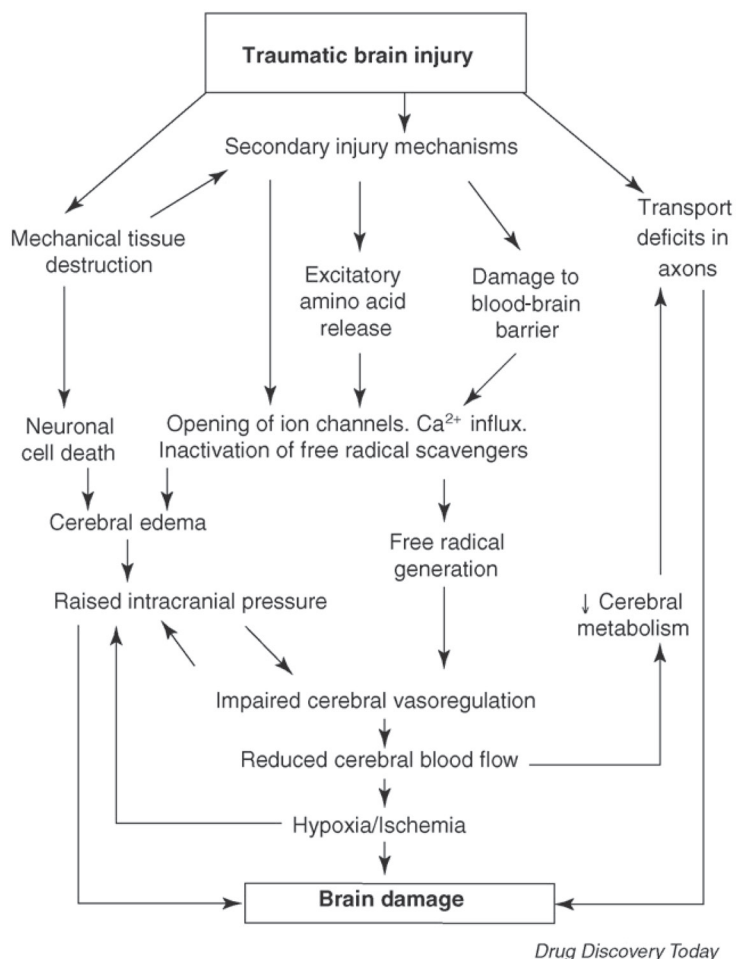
Traumatic brain injury

Secondary injury mechanisms

Mechanical tissue destruction

Excitatory amino acid release

Damage to blood-brain barrier

Transport deficits in axons

Neuronal cell death

Opening of ion channels. $Ca^{2+}$ influx. Inactivation of free radical scavengers

Cerebral edema

Free radical generation

Raised intracranial pressure

↓ Cerebral metabolism

Impaired cerebral vasoregulation

Reduced cerebral blood flow

Hypoxia/Ischemia

Brain damage

Drug Discovery Today